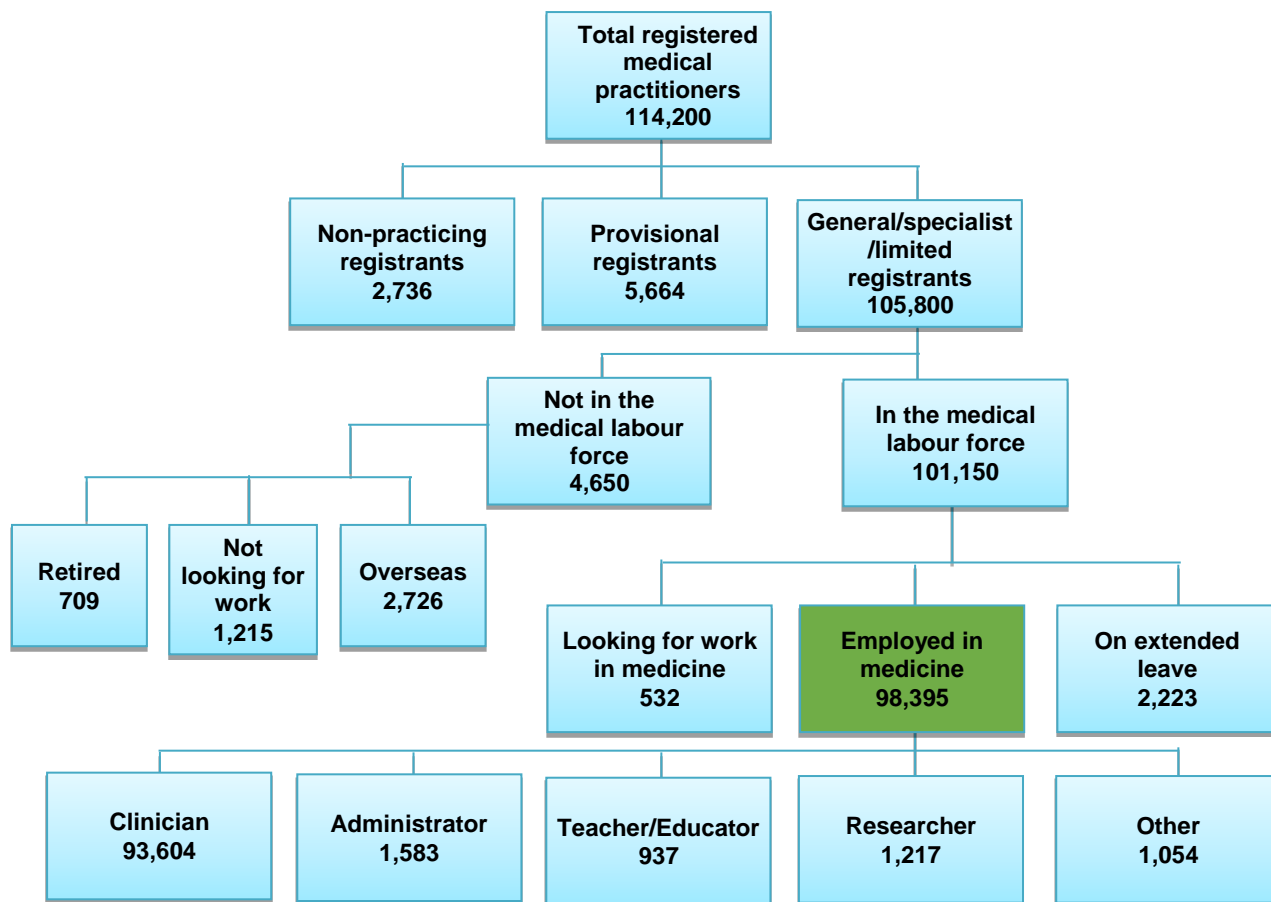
Total registered medical practitioners
114,200

Non-practicing registrants
2,736

Provisional registrants
5,664

General/specialist /limited registrants
105,800

Not in the medical labour force
4,650

In the medical labour force
101,150

Retired
709

Not looking for work
1,215

Overseas
2,726

Looking for work in medicine
532

Employed in medicine
98,395

On extended leave
2,223

Clinician
93,604

Administrator
1,583

Teacher/Educator
937

Researcher
1,217

Other
1,054